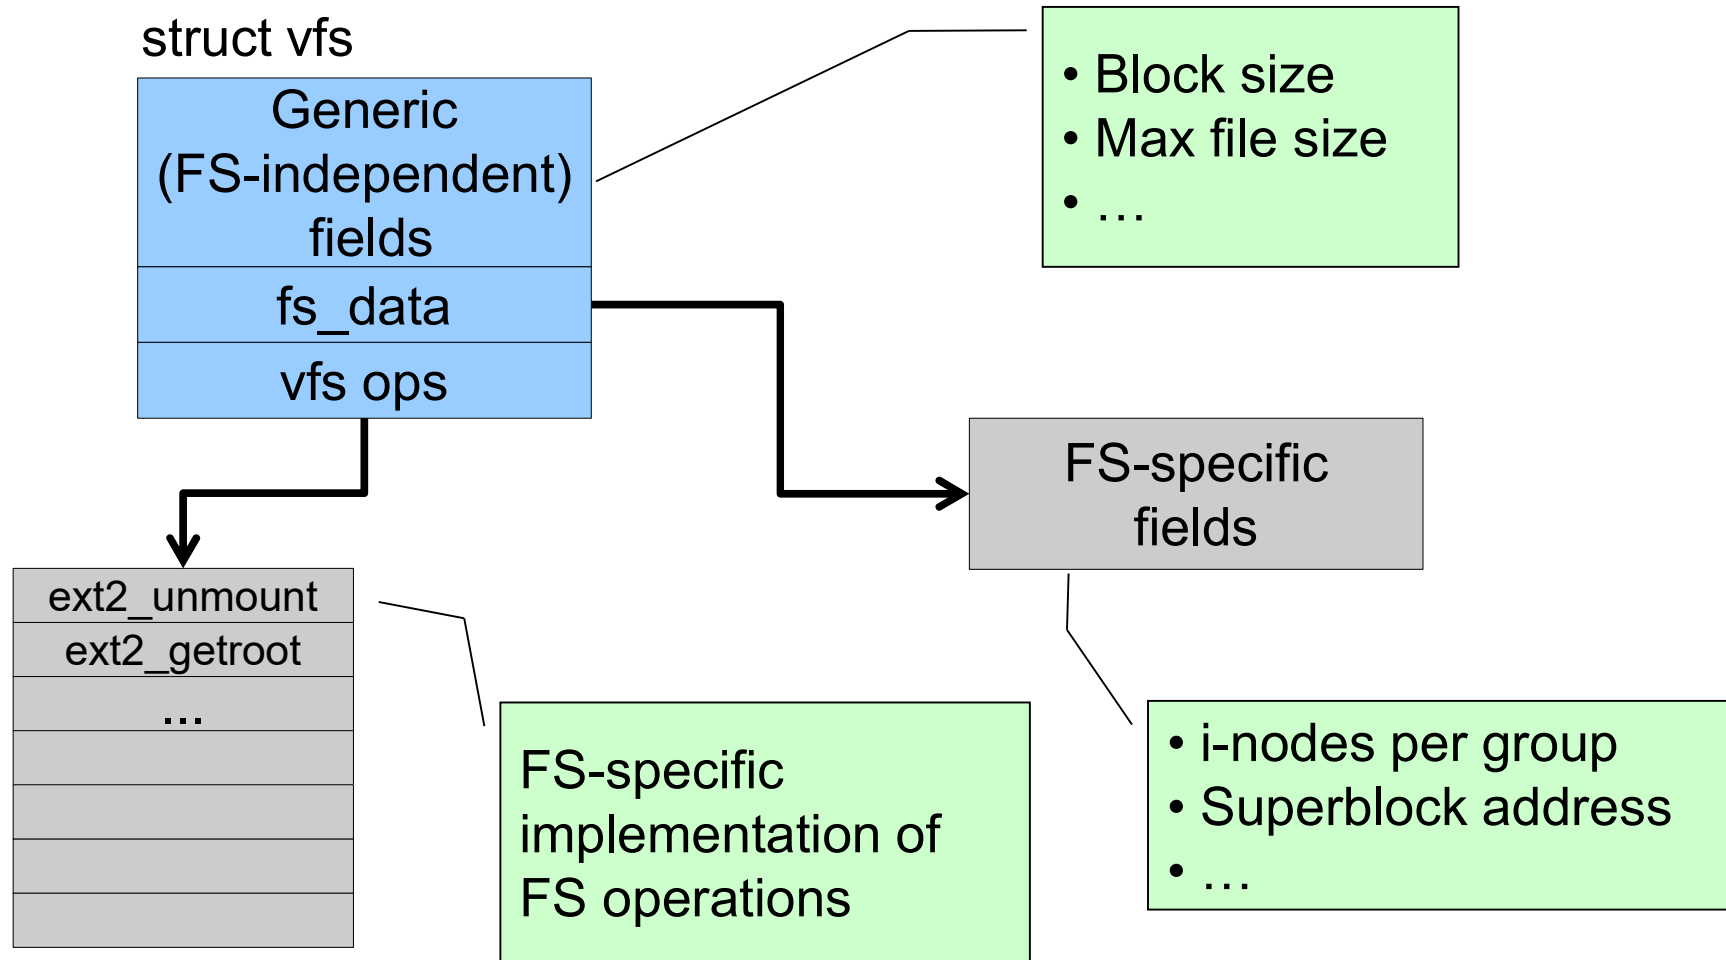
struct vfs

Generic (FS-independent) fields

fs_data

vfs ops

• Block size
• Max file size
• …

FS-specific fields

ext2_unmount
ext2_getroot
...

FS-specific implementation of FS operations

• i-nodes per group
• Superblock address
• …